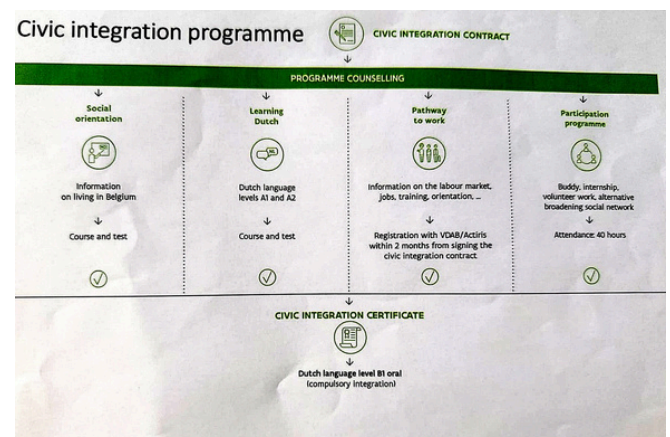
Civic integration programme

CIVIC INTEGRATION CONTRACT

PROGRAMME COUNSELLING

Social orientation

Information on living in Belgium

Course and test

Learning Dutch

Dutch language levels A1 and A2

Course and test

Pathway to work

Information on the labour market, jobs, training, orientation, ...

Registration with VDAB/Actiris within 2 months from signing the civic integration contract

Participation programme

Buddy, internship, volunteer work, alternative broadening social network

Attendance: 40 hours

CIVIC INTEGRATION CERTIFICATE

Dutch language level B1 oral (compulsory integration)